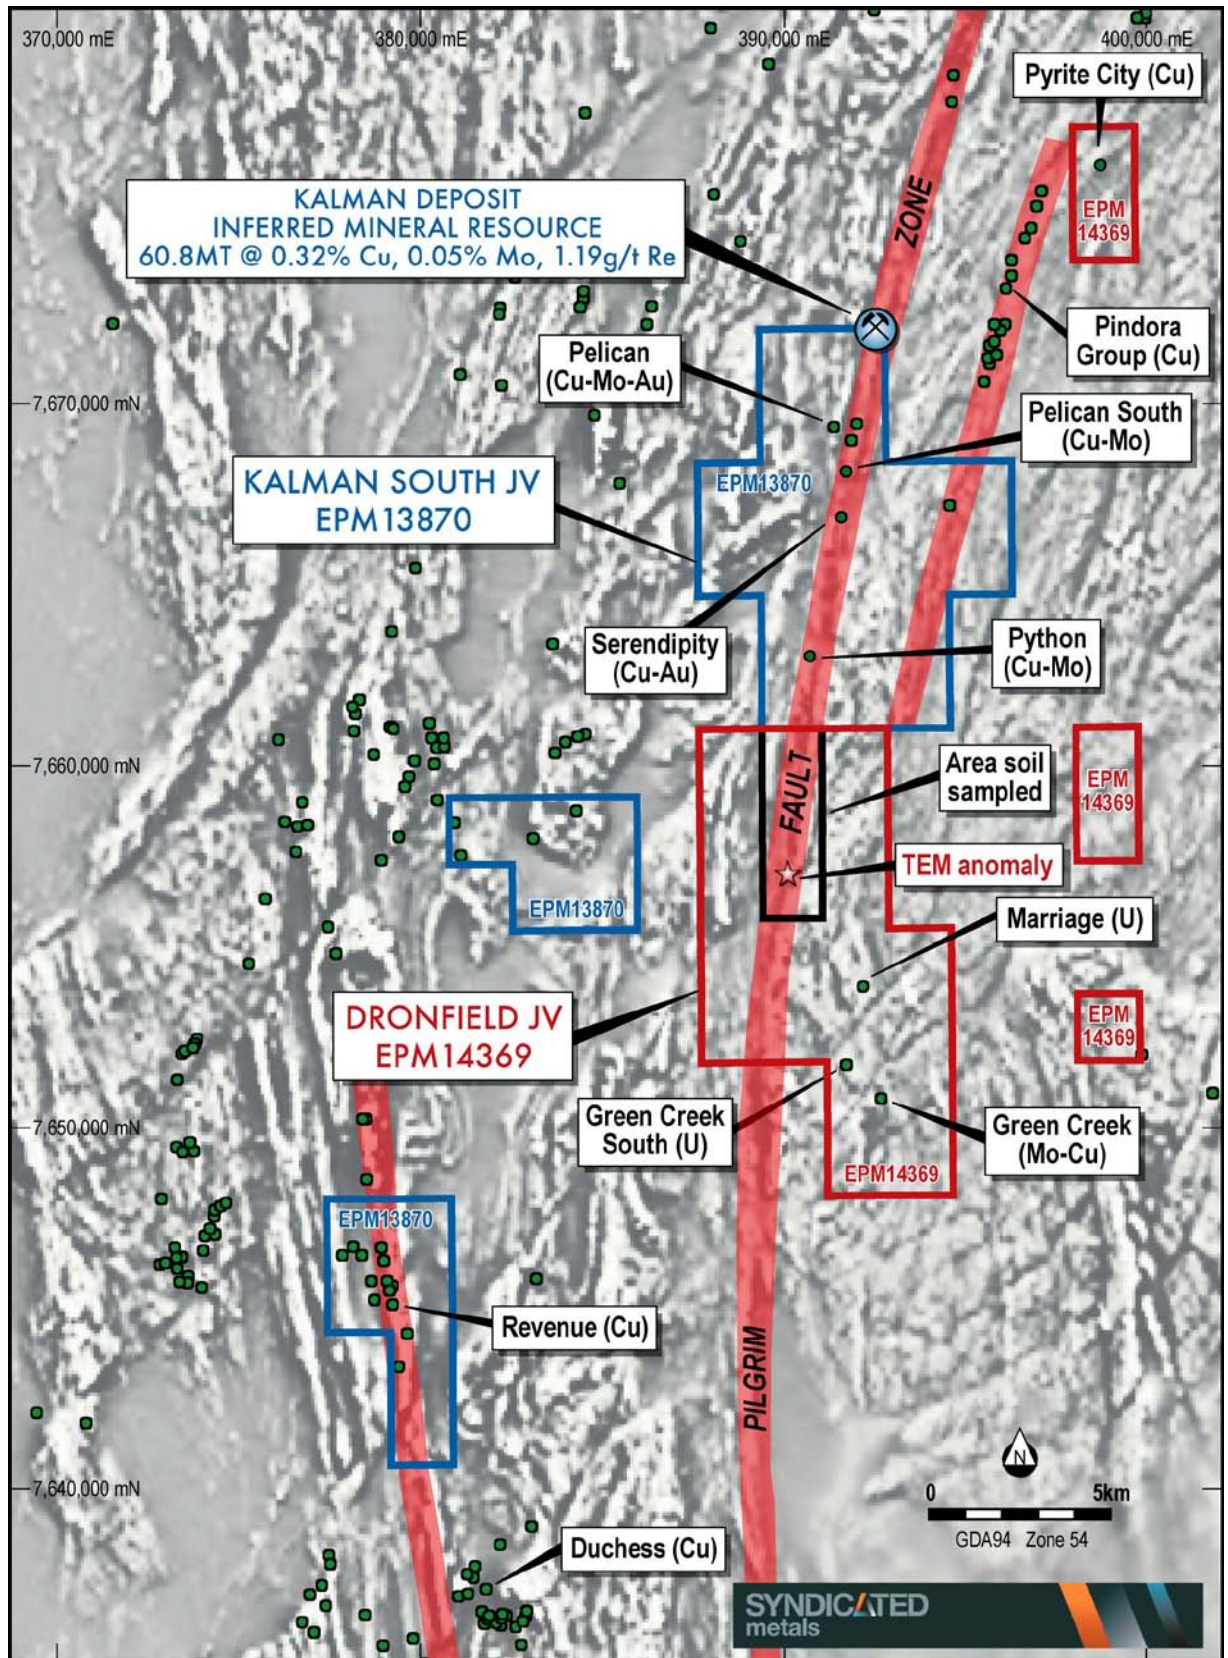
370,000 mE
380,000 mE
390,000 mE
400,000 mE

Pyrite City (Cu)

KALMAN DEPOSIT
INFERRED MINERAL RESOURCE
60.8MT @ 0.32% Cu, 0.05% Mo, 1.19g/t Re

ZONE

EPM 14369

Pindora Group (Cu)

Pelican (Cu-Mo-Au)

7,670,000 mN

Pelican South (Cu-Mo)

KALMAN SOUTH JV
EPM13870

EPM13870

Serendipity (Cu-Au)

Python (Cu-Mo)

7,660,000 mN

Area soil sampled

EPM 14369

FAULT

TEM anomaly

EPM13870

Marriage (U)

DRONFIELD JV
EPM14369

EPM 14369

7,650,000 mN

Green Creek South (U)

Green Creek (Mo-Cu)

EPM14369

EPM13870

Revenue (Cu)

PILGRIM

N

7,640,000 mN

0
5km
GDA94 Zone 54

Duchess (Cu)

SYNDICATED metals